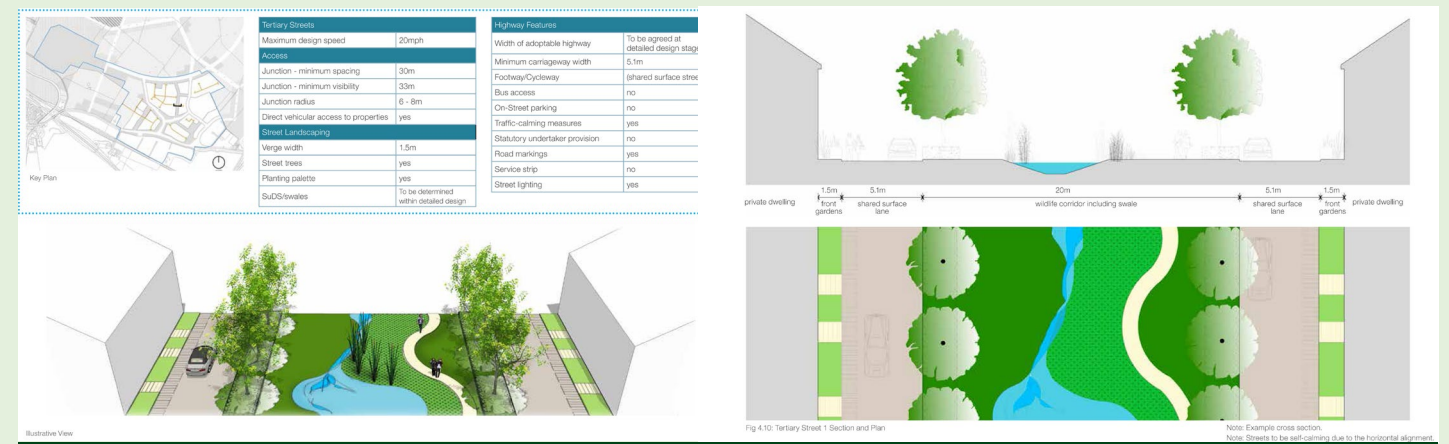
Key Plan

| Tertiary Streets | |
|---|---|
| Maximum design speed | 20mph |
| Access | |
| Junction - minimum spacing | 30m |
| Junction - minimum visibility | 33m |
| Junction radius | 6 - 8m |
| Direct vehicular access to properties | yes |
| Street Landscaping | |
| Verge width | 1.5m |
| Street trees | yes |
| Planting palette | yes |
| SuDS/swales | To be determined within detailed design |

| Highway Features | |
|---|---|
| Width of adoptable highway | To be agreed at detailed design stage |
| Minimum carriageway width | 5.1m |
| Footway/Cycleway | (shared surface stree |
| Bus access | no |
| On-Street parking | no |
| Traffic-calming measures | yes |
| Statutory undertaker provision | no |
| Road markings | yes |
| Service strip | no |
| Street lighting | yes |

Illustrative View

private dwelling 1.5m front gardens 5.1m shared surface lane 20m wildlife corridor including swale 5.1m shared surface lane 1.5m front gardens private dwelling

Fig 4.10: Tertiary Street 1 Section and Plan

Note: Example cross section.
Note: Streets to be self-calming due to the horizontal alignment.